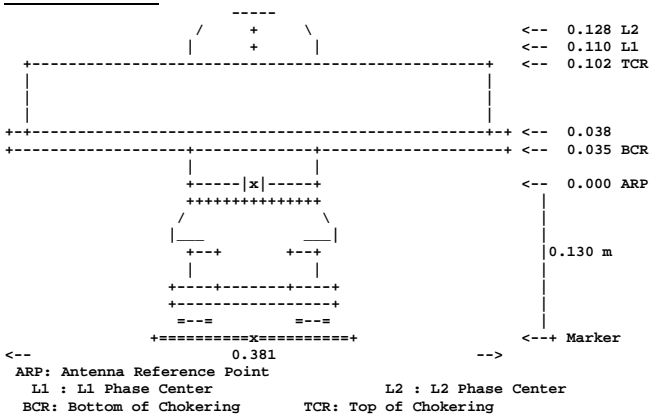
<-- 0.128 L2
<-- 0.110 L1
<-- 0.102 TCR
<-- 0.038
<-- 0.035 BCR
x
<-- 0.000 ARP
0.130 m
<--+ Marker
<-- 0.381 -->
ARP: Antenna Reference Point
L1 : L1 Phase Center L2 : L2 Phase Center
BCR: Bottom of Chokering TCR: Top of Chokering